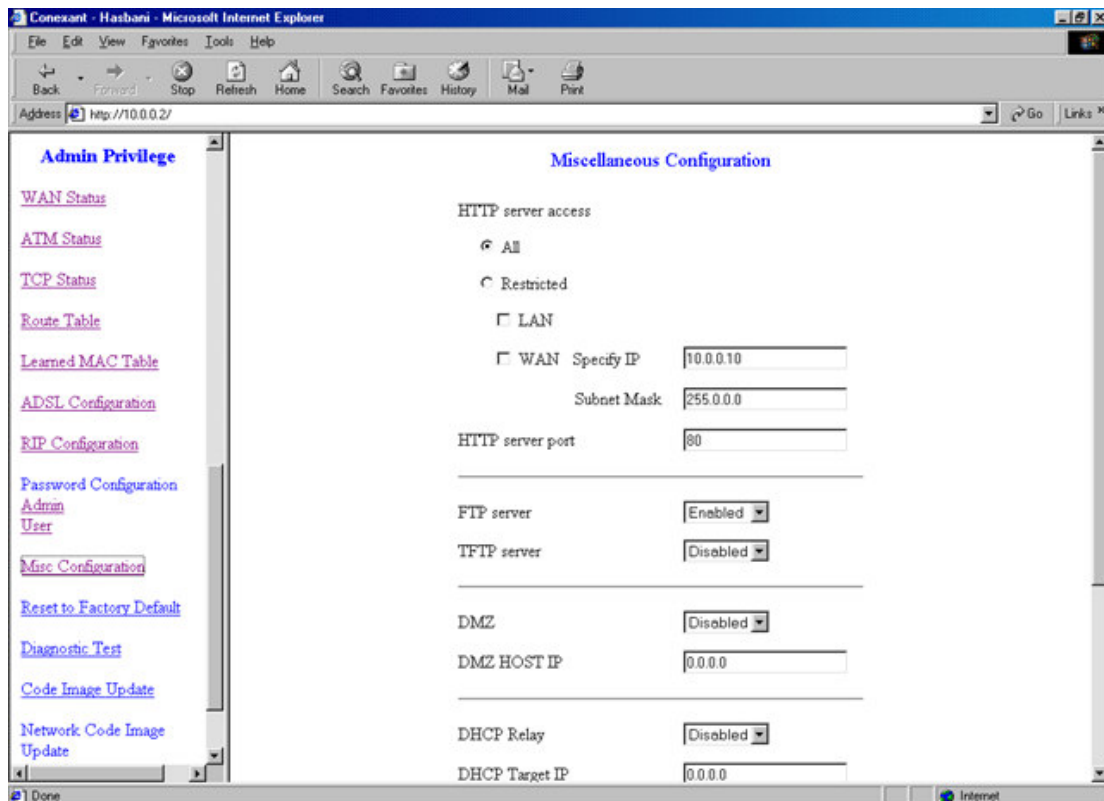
Conexant - Hasbani - Microsoft Internet Explorer

File Edit View Favorites Tools Help

Back Forward Stop Refresh Home Search Favorites History Mail Print

Address http://10.0.0.2/ Go Links

Admin Privilege

WAN Status

ATM Status

TCP Status

Route Table

Learned MAC Table

ADSL Configuration

RIP Configuration

Password Configuration
Admin
User

Misc Configuration

Reset to Factory Default

Diagnostic Test

Code Image Update

Network Code Image Update

Miscellaneous Configuration

HTTP server access

All

Restricted

LAN

WAN Specify IP 10.0.0.10

Subnet Mask 255.0.0.0

HTTP server port 80

FTP server Enabled

TFTP server Disabled

DMZ Disabled

DMZ HOST IP 0.0.0.0

DHCP Relay Disabled

DHCP Target IP 0.0.0.0

Done

Internet